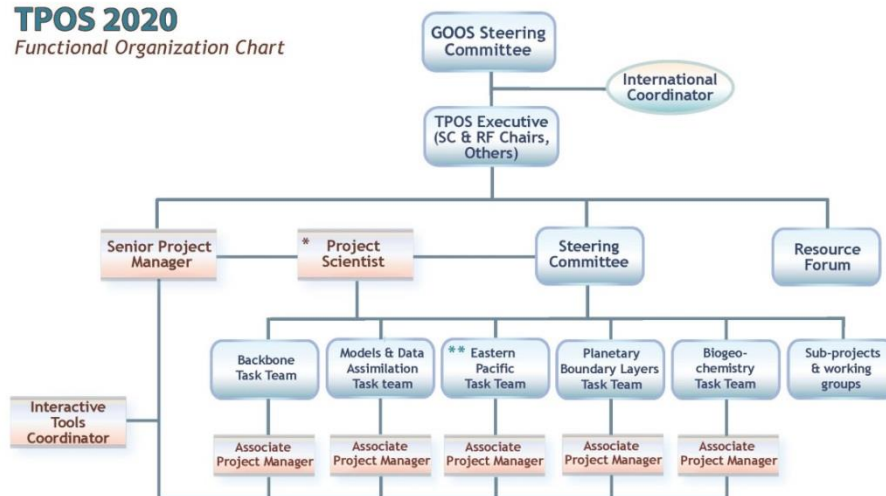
TPOS 2020
Functional Organization Chart

GOOS Steering Committee

International Coordinator

TPOS Executive (SC & RF Chairs, Others)

Senior Project Manager

* Project Scientist

Steering Committee

Resource Forum

Backbone Task Team

Models & Data Assimilation Task team

** Eastern Pacific Task Team

Planetary Boundary Layers Task Team

Biogeo-chemistry Task Team

Sub-projects & working groups

Interactive Tools Coordinator

Associate Project Manager

Associate Project Manager

Associate Project Manager

Associate Project Manager

Associate Project Manager